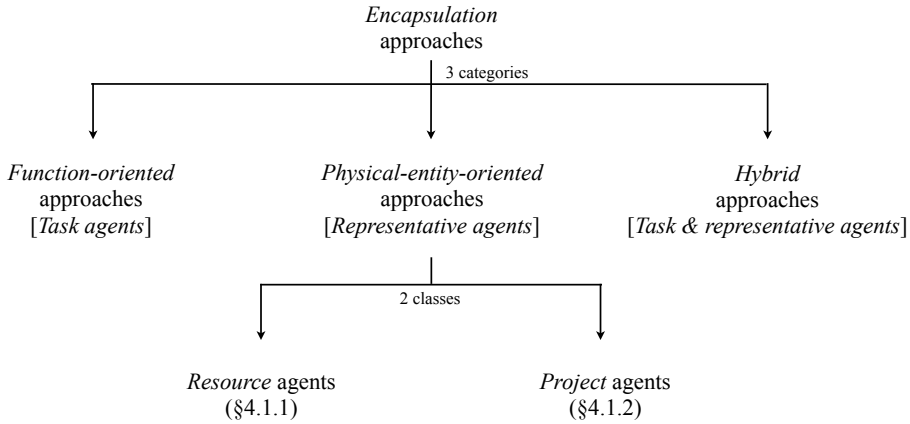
Encapsulation approaches

3 categories

Function-oriented approaches [Task agents]

Physical-entity-oriented approaches [Representative agents]

Hybrid approaches [Task & representative agents]

2 classes

Resource agents (§4.1.1)

Project agents (§4.1.2)